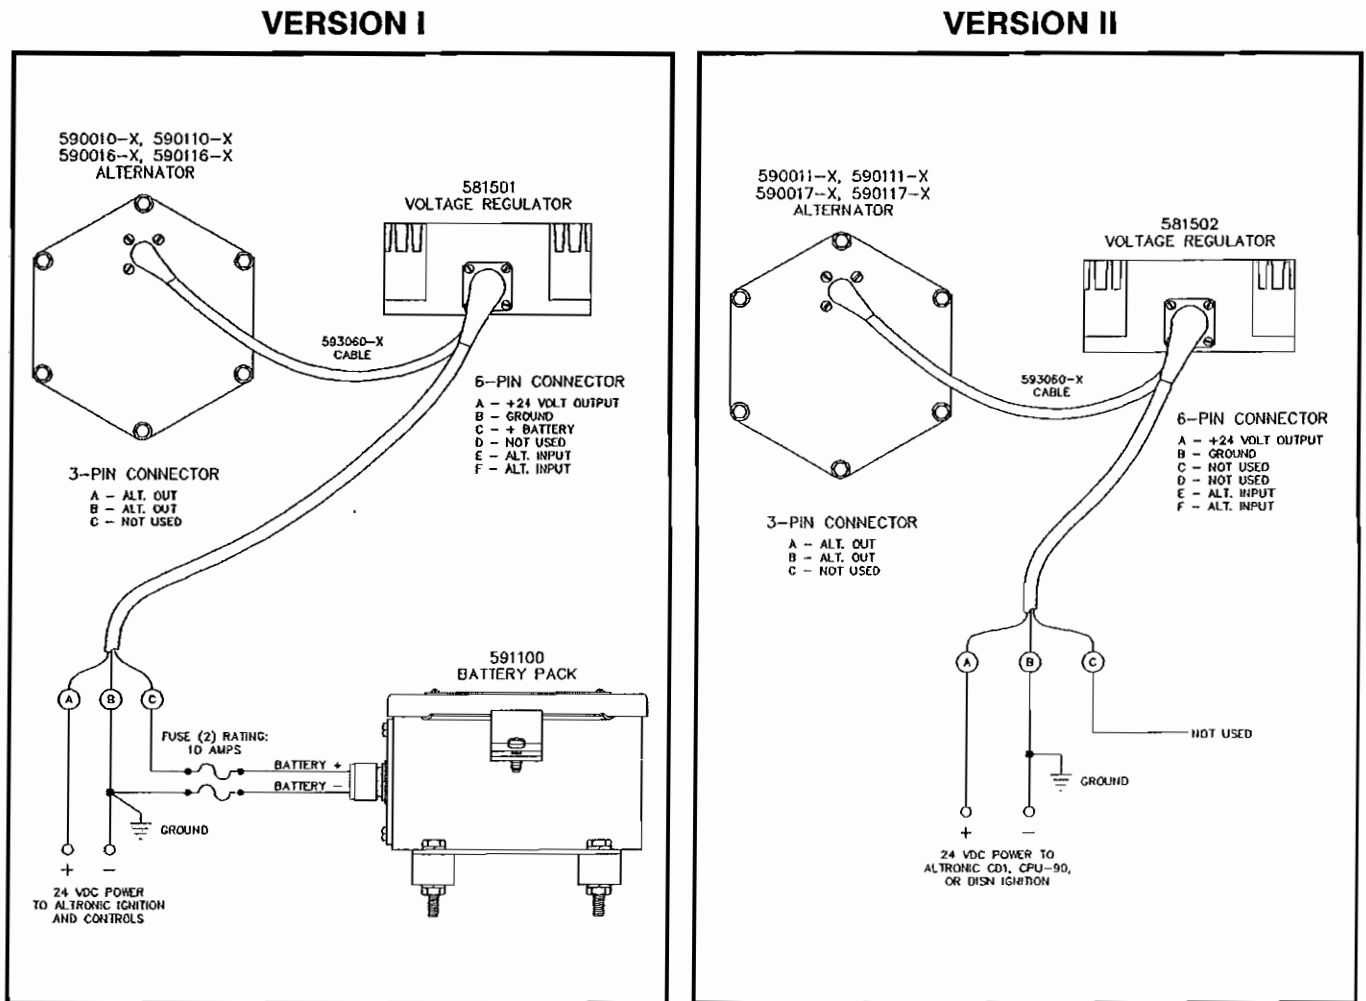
VERSION I

590010-X, 590110-X
590016-X, 590116-X
ALTERNATOR

581501
VOLTAGE REGULATOR

593060-X
CABLE

6-PIN CONNECTOR
A – +24 VOLT OUTPUT
B – GROUND
C – + BATTERY
D – NOT USED
E – ALT. INPUT
F – ALT. INPUT

3-PIN CONNECTOR
A – ALT. OUT
B – ALT. OUT
C – NOT USED

591100
BATTERY PACK

A B C

FUSE (2) RATING:
10 AMPS

BATTERY +
BATTERY –

GROUND

+ –

24 VDC POWER
TO ALTRONIC IGNITION
AND CONTROLS

VERSION II

590011-X, 590111-X
590017-X, 590117-X
ALTERNATOR

581502
VOLTAGE REGULATOR

593060-X
CABLE

6-PIN CONNECTOR
A – +24 VOLT OUTPUT
B – GROUND
C – NOT USED
D – NOT USED
E – ALT. INPUT
F – ALT. INPUT

3-PIN CONNECTOR
A – ALT. OUT
B – ALT. OUT
C – NOT USED

A B C

NOT USED

GROUND

+ –

24 VDC POWER TO
ALTRONIC CD1, CPU-90,
OR DISN IGNITION